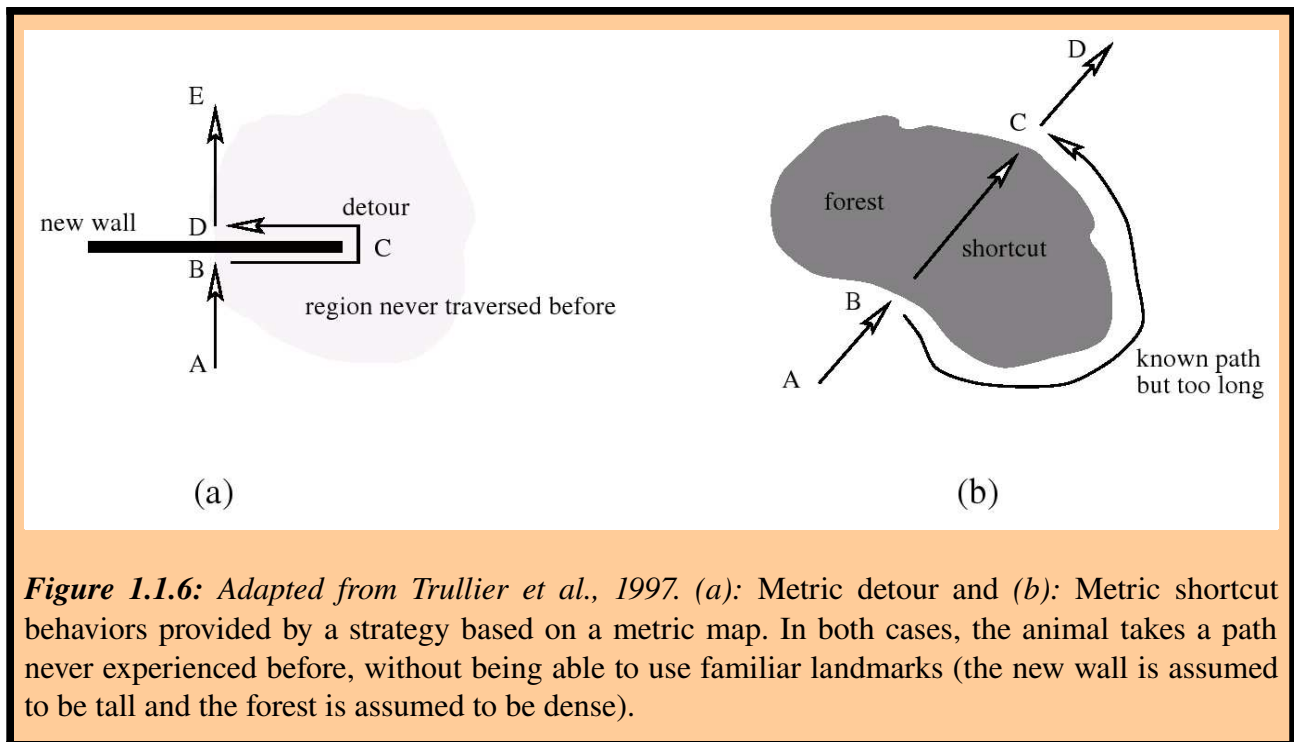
E

new wall

D

detour

C

B

region never traversed before

A

(a)

D

C

forest

shortcut

B

A

known path but too long

(b)

*Figure 1.1.6: Adapted from Trullier et al., 1997. (a):* Metric detour and *(b):* Metric shortcut behaviors provided by a strategy based on a metric map. In both cases, the animal takes a path never experienced before, without being able to use familiar landmarks (the new wall is assumed to be tall and the forest is assumed to be dense).